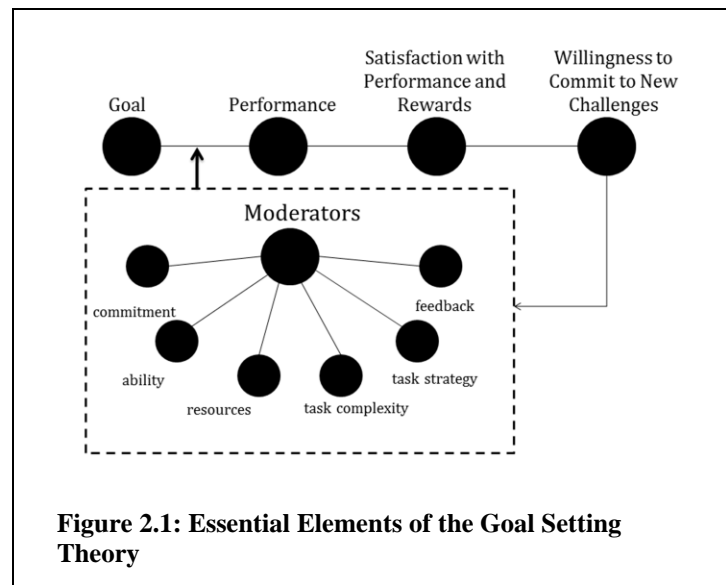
Goal

Performance

Satisfaction with Performance and Rewards

Willingness to Commit to New Challenges

Moderators

commitment

feedback

ability

resources

task complexity

task strategy

**Figure 2.1: Essential Elements of the Goal Setting Theory**